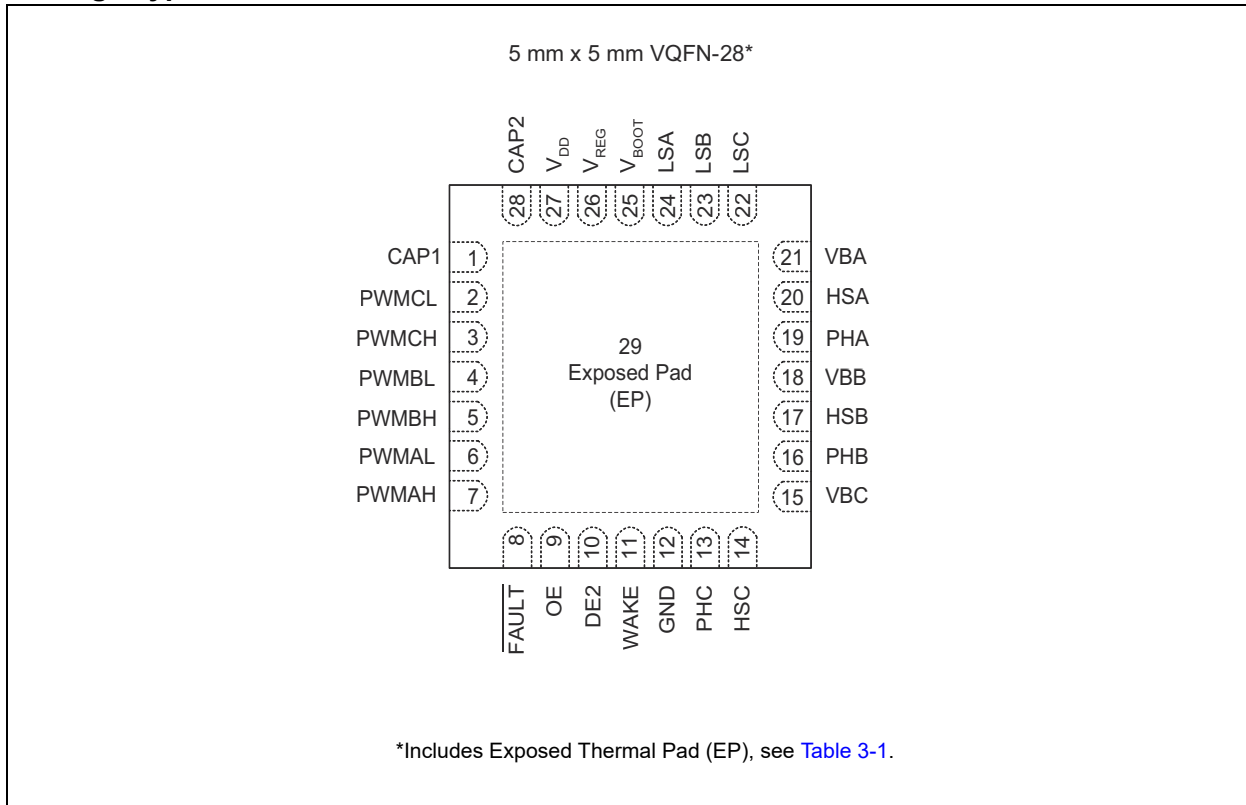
5 mm x 5 mm VQFN-28*

CAP2 $V_{DD}$ $V_{REG}$ $V_{BOOT}$ LSA LSB LSC

28 27 26 25 24 23 22

CAP1 1
PWMCL 2
PWMCH 3
PWMBL 4
PWMBH 5
PWMAL 6
PWMAH 7

21 VBA
20 HSA
19 PHA
18 VBB
17 HSB
16 PHB
15 VBC

29
Exposed Pad
(EP)

8 9 10 11 12 13 14

$\overline{FAULT}$ OE DE2 WAKE GND PHC HSC

*Includes Exposed Thermal Pad (EP), see Table 3-1.